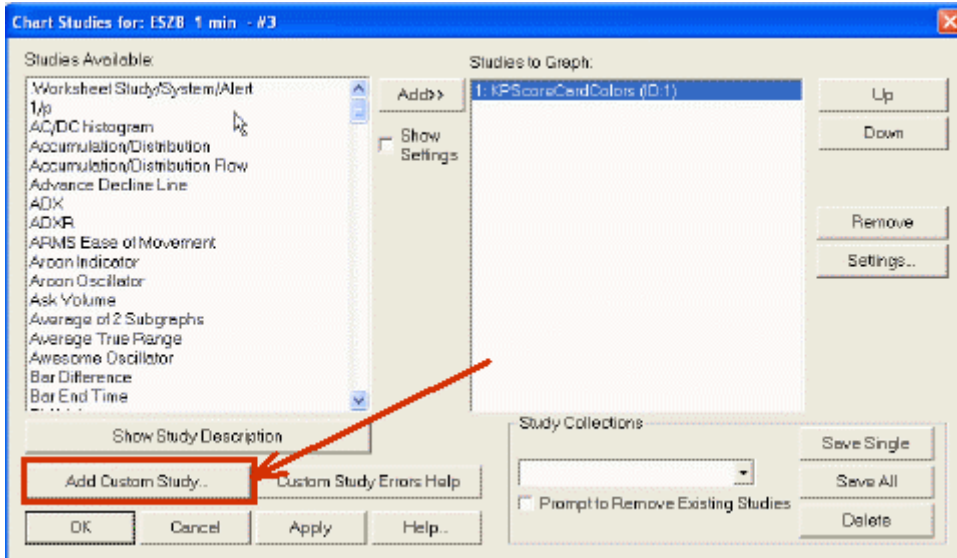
Chart Studies for: ESZ8 1 min - #3

Studies Available:

.Worksheet Study/System/Alert
1/p
AC/DC histogram
Accumulation/Distribution
Accumulation/Distribution Flow
Advance Decline Line
ADX
ADXR
ARMS Ease of Movement
Aroon Indicator
Aroon Oscillator
Ask Volume
Average of 2 Subgraphs
Average True Range
Awesome Oscillator
Bar Difference
Bar End Time

Add>>

Show Settings

Studies to Graph:

1: KPScoreCardColors (ID:1)

Up
Down
Remove
Settings...

Show Study Description

Add Custom Study...

Custom Study Errors Help

Study Collections

Prompt to Remove Existing Studies

Save Single
Save All
Delete

OK
Cancel
Apply
Help...